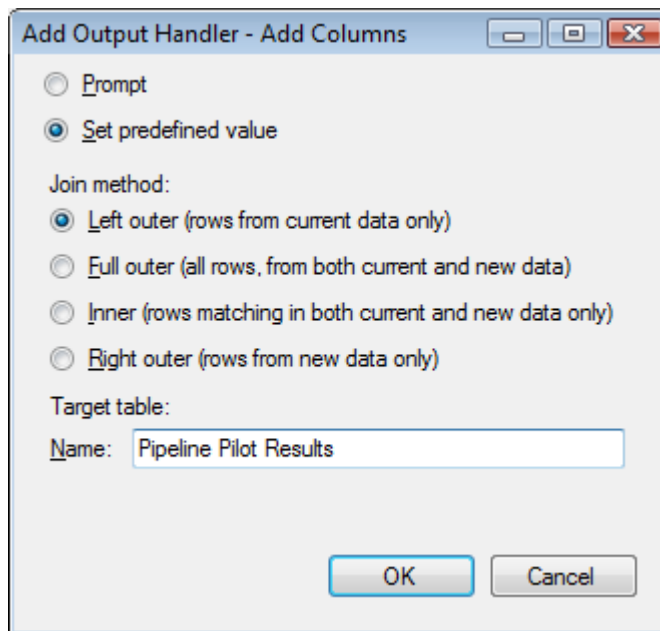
Add Output Handler - Add Columns

Prompt

Set predefined value

Join method:

Left outer (rows from current data only)

Full outer (all rows, from both current and new data)

Inner (rows matching in both current and new data only)

Right outer (rows from new data only)

Target table:

Name: Pipeline Pilot Results

OK

Cancel